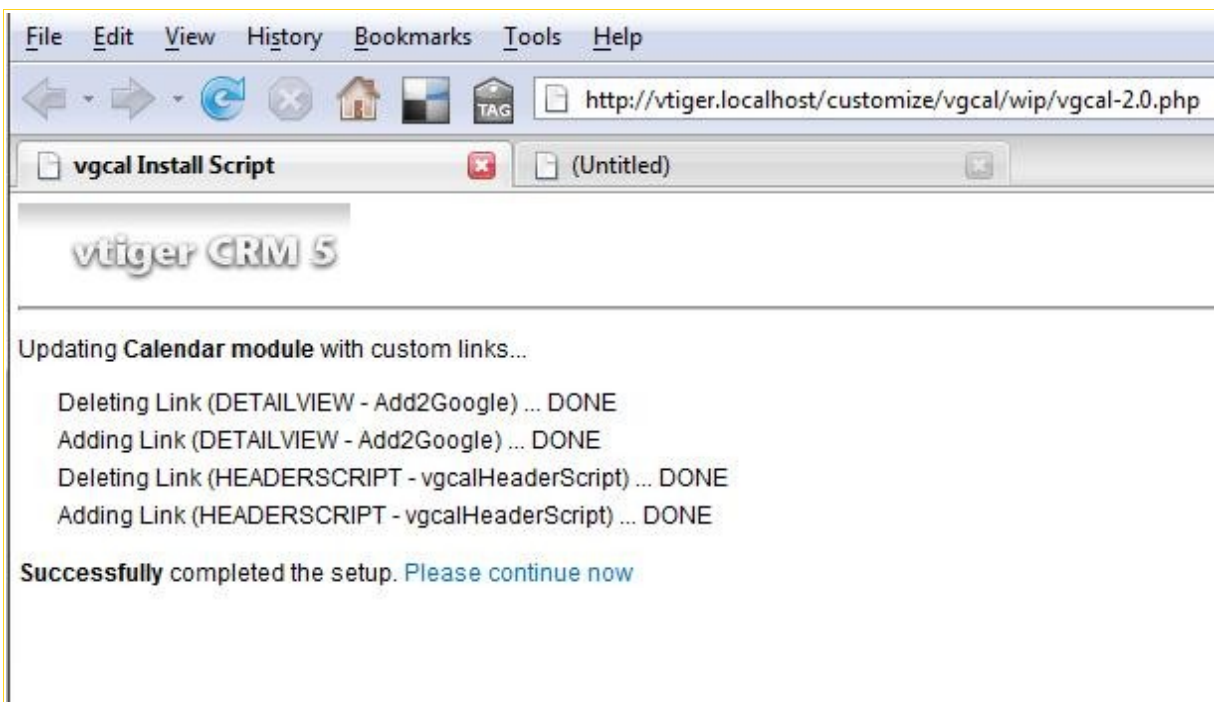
File Edit View History Bookmarks Tools Help

TAG

http://vtiger.localhost/customize/vgcal/wip/vgcal-2.0.php

vgcal Install Script

(Untitled)

vtiger CRM 5

Updating **Calendar module** with custom links...

Deleting Link (DETAILVIEW - Add2Google) ... DONE
Adding Link (DETAILVIEW - Add2Google) ... DONE
Deleting Link (HEADERSCRIPT - vgcalHeaderScript) ... DONE
Adding Link (HEADERSCRIPT - vgcalHeaderScript) ... DONE

**Successfully** completed the setup. Please continue now